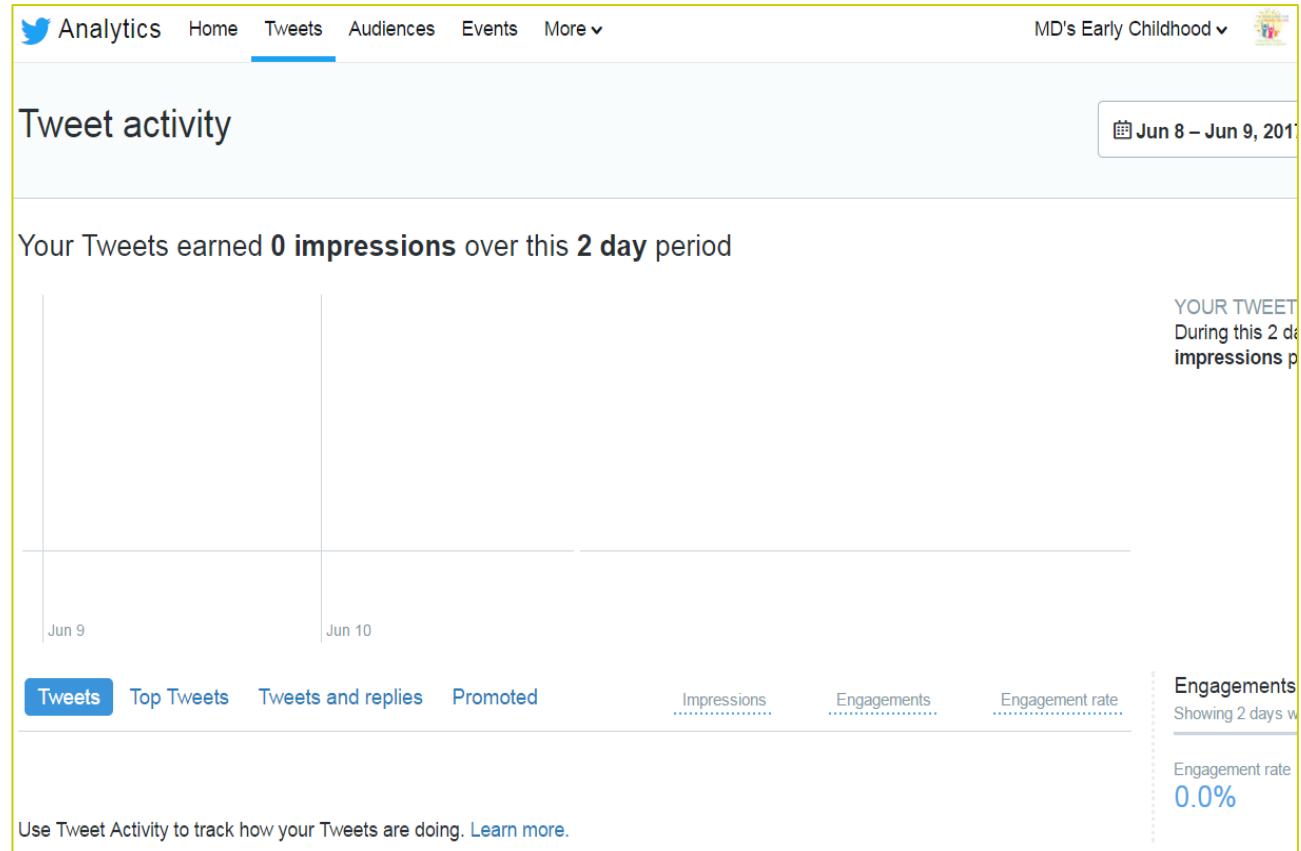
Analytics Home Tweets Audiences Events More

MD's Early Childhood

Tweet activity

Jun 8 – Jun 9, 201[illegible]

Your Tweets earned **0 impressions** over this **2 day** period

YOUR TWEET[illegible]
During this 2 d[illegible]
**impressions** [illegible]

Jun 9
Jun 10

Tweets Top Tweets Tweets and replies Promoted

Impressions Engagements Engagement rate

Engagements
Showing 2 days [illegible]

Engagement rate
0.0%

Use Tweet Activity to track how your Tweets are doing. Learn more.